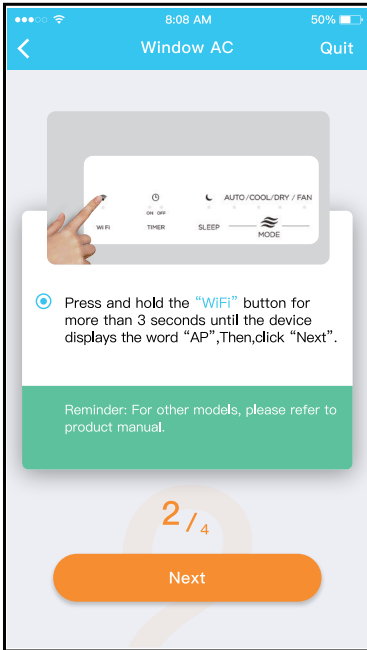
●●●○○ 8:08 AM 50%

Window AC Quit

ON OFF AUTO / COOL / DRY / FAN

WIFI TIMER SLEEP MODE

Press and hold the "WiFi" button for more than 3 seconds until the device displays the word "AP",Then,click "Next".

Reminder: For other models, please refer to product manual.

2 / 4

Next